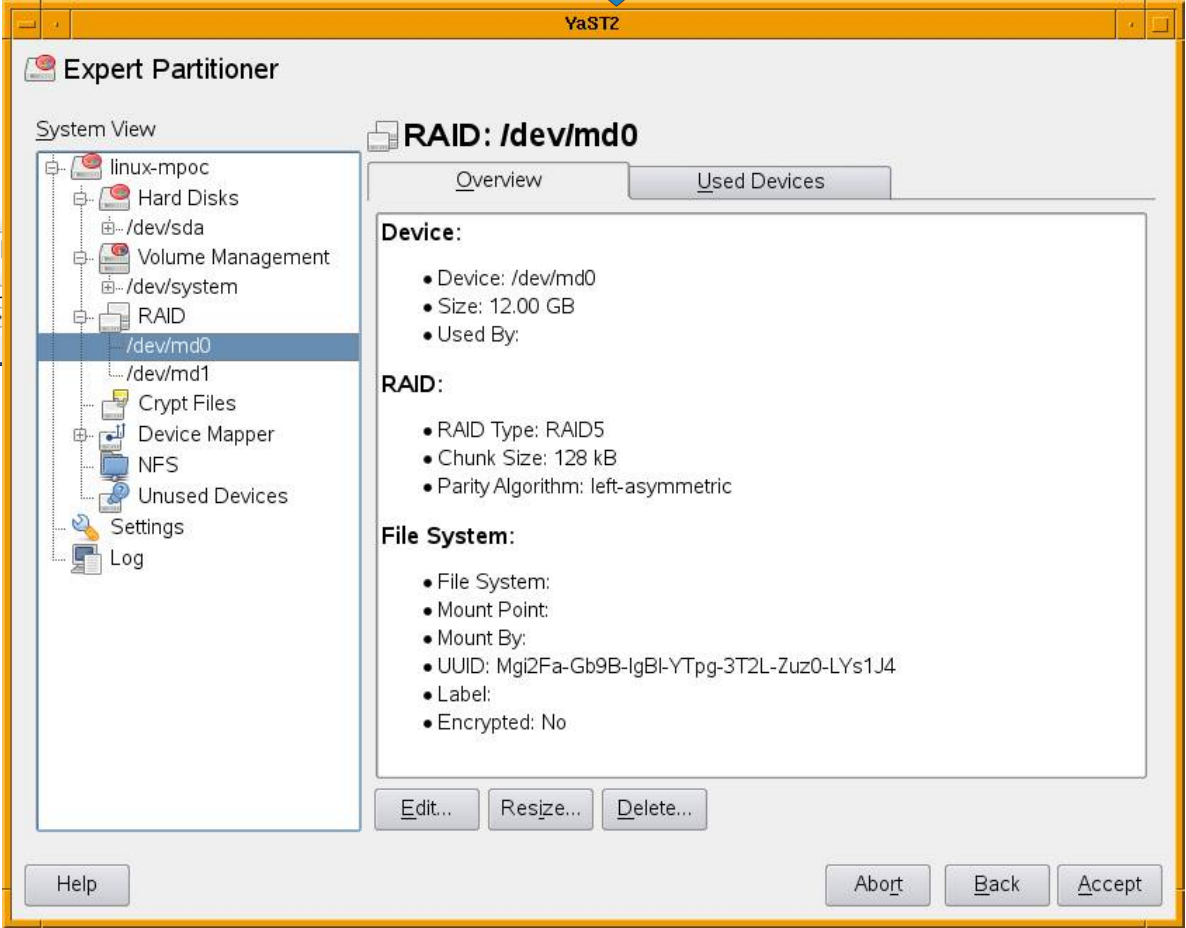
YaST2

Expert Partitioner

System View

linux-mpoc
Hard Disks
/dev/sda
Volume Management
/dev/system
RAID
/dev/md0
/dev/md1
Crypt Files
Device Mapper
NFS
Unused Devices
Settings
Log

RAID: /dev/md0

Overview
Used Devices

Device:

• Device: /dev/md0
• Size: 12.00 GB
• Used By:

RAID:

• RAID Type: RAID5
• Chunk Size: 128 kB
• Parity Algorithm: left-asymmetric

File System:

• File System:
• Mount Point:
• Mount By:
• UUID: Mgi2Fa-Gb9B-IgBl-YTpg-3T2L-Zuz0-LYs1J4
• Label:
• Encrypted: No

Edit...
Resize...
Delete...

Help
Abort
Back
Accept